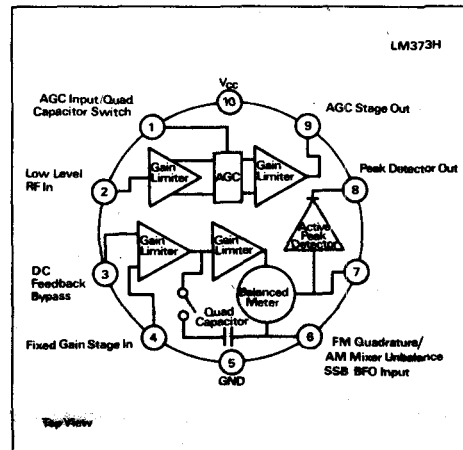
LM373H

$V_{CC}$

10

AGC Input/Quad Capacitor Switch

1

AGC Stage Out

9

Gain Limiter

AGC

Gain Limiter

Low Level RF In

2

Peak Detector Out

8

Active Peak Detector

Gain Limiter

Gain Limiter

DC Feedback Bypass

3

Balanced Meter

7

Quad Capacitor

Fixed Gain Stage In

4

6

FM Quadrature/ AM Mixer Unbalance SSB BFO Input

5

GND

Top View